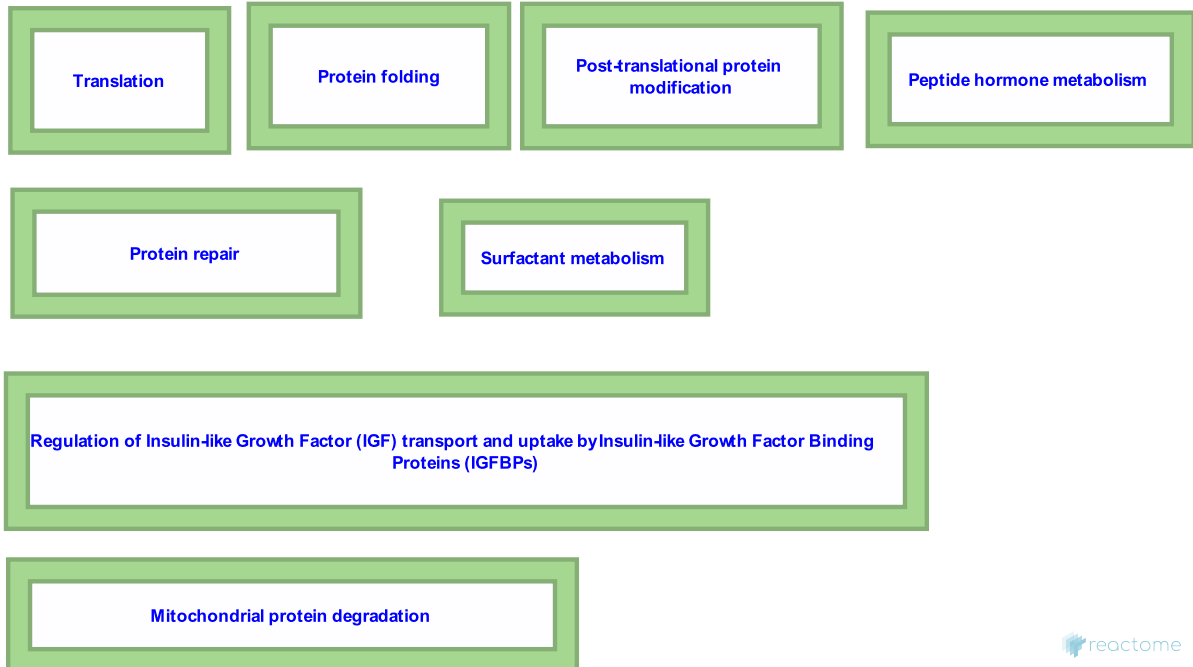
Translation

Protein folding

Post-translational protein modification

Peptide hormone metabolism

Protein repair

Surfactant metabolism

Regulation of Insulin-like Growth Factor (IGF) transport and uptake byInsulin-like Growth Factor Binding Proteins (IGFBPs)

Mitochondrial protein degradation

reactome